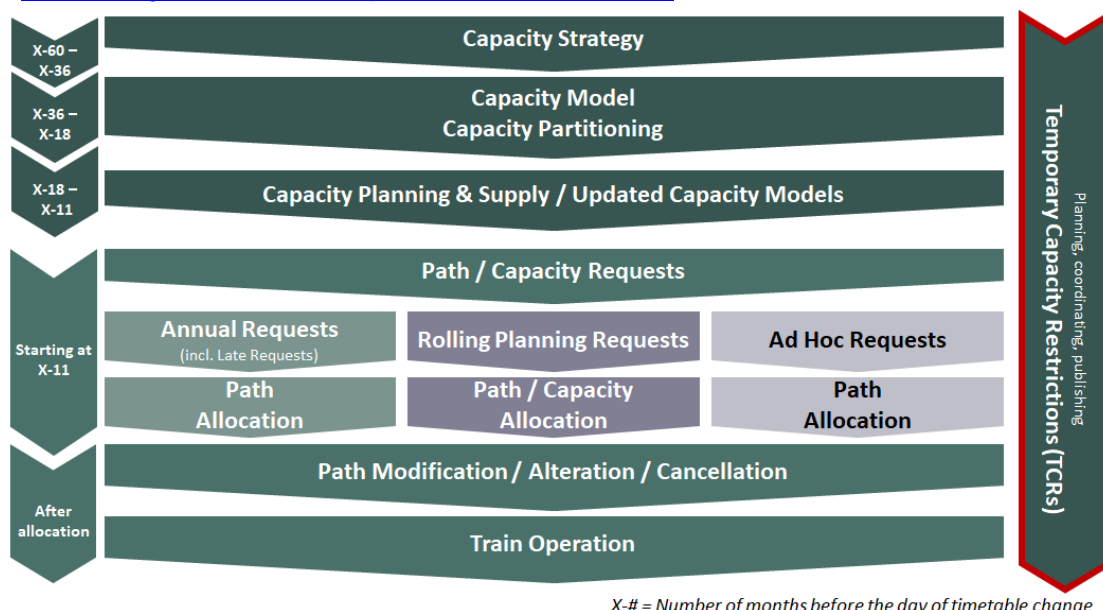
X-60 – X-36

Capacity Strategy

X-36 – X-18

Capacity Model
Capacity Partitioning

X-18 – X-11

Capacity Planning & Supply / Updated Capacity Models

Starting at X-11

Path / Capacity Requests

Annual Requests
(incl. Late Requests)

Rolling Planning Requests

Ad Hoc Requests

Path Allocation

Path / Capacity Allocation

Path Allocation

After allocation

Path Modification / Alteration / Cancellation

Train Operation

Temporary Capacity Restrictions (TCRs)

Planning, coordinating, publishing

X-# = Number of months before the day of timetable change